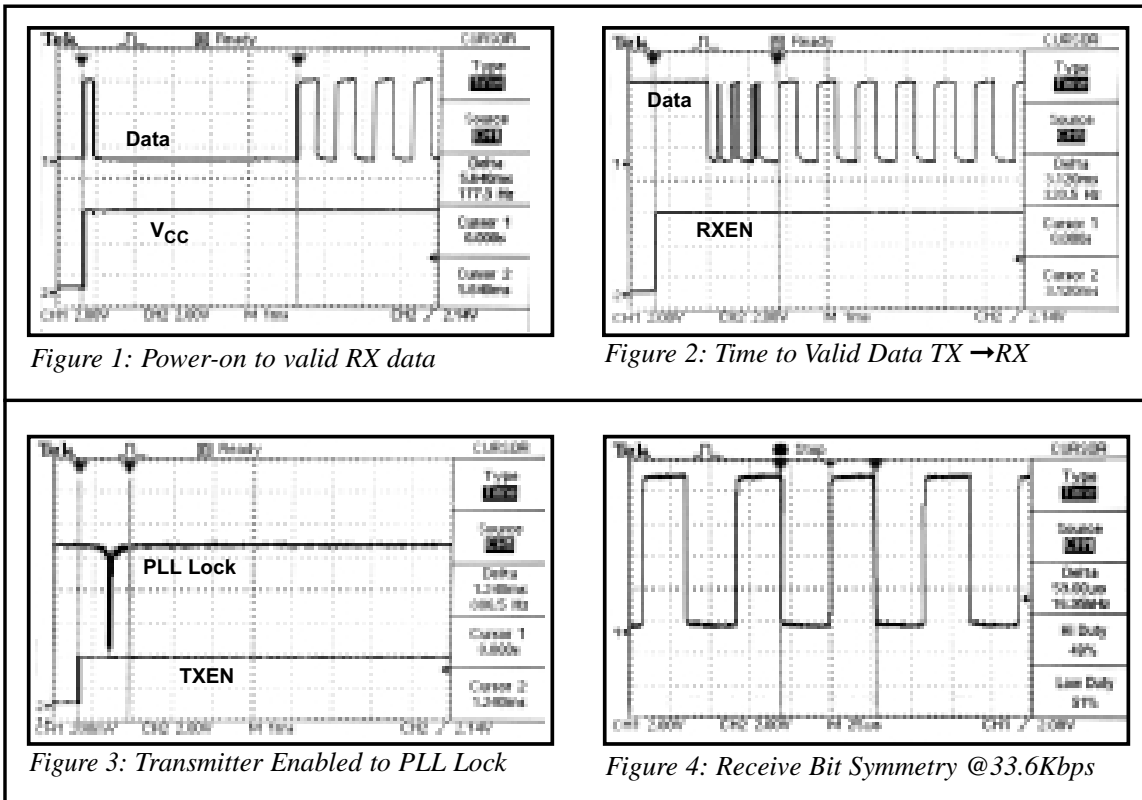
Tek Ready CURSOR Type Source Delta 5.640ms 177.3 Hz Cursor 1 0.000s Cursor 2 5.640ms

Data

$V_{CC}$

CH1 2.00V CH2 2.00V M 1ms CH2 ∕ 2.14V

*Figure 1: Power-on to valid RX data*

Tek Ready CURSOR Type Source Delta 3.120ms 320.5 Hz Cursor 1 0.000s Cursor 2 3.120ms

Data

RXEN

CH1 2.00V CH2 2.00V M 1ms CH2 ∕ 2.14V

*Figure 2: Time to Valid Data TX →RX*

Tek Ready CURSOR Type Source Delta 1.240ms 806.5 Hz Cursor 1 0.000s Cursor 2 1.240ms

PLL Lock

TXEN

CH1 200mV CH2 2.00V M 1ms CH2 ∕ 2.14V

*Figure 3: Transmitter Enabled to PLL Lock*

Tek Stop CURSOR Type Source Delta 59.60μs 16.39kHz Hi Duty 49% Low Duty 51%

CH1 2.00V CH2 2.00V M 25μs CH1 ∕ 2.08V

*Figure 4: Receive Bit Symmetry @33.6Kbps*